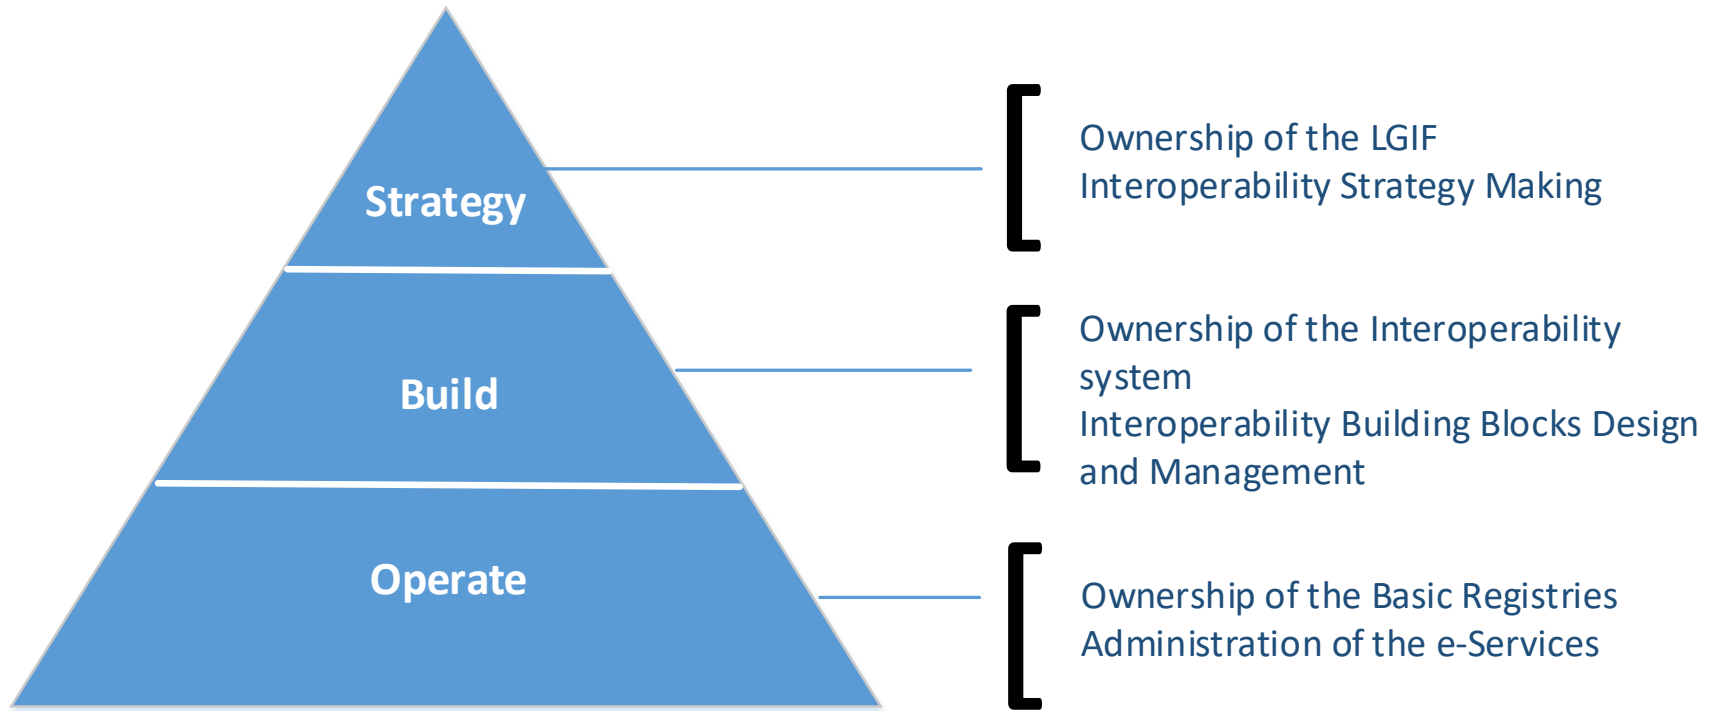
Strategy

Build

Operate

Ownership of the LGIF
Interoperability Strategy Making

Ownership of the Interoperability system
Interoperability Building Blocks Design and Management

Ownership of the Basic Registries
Administration of the e-Services